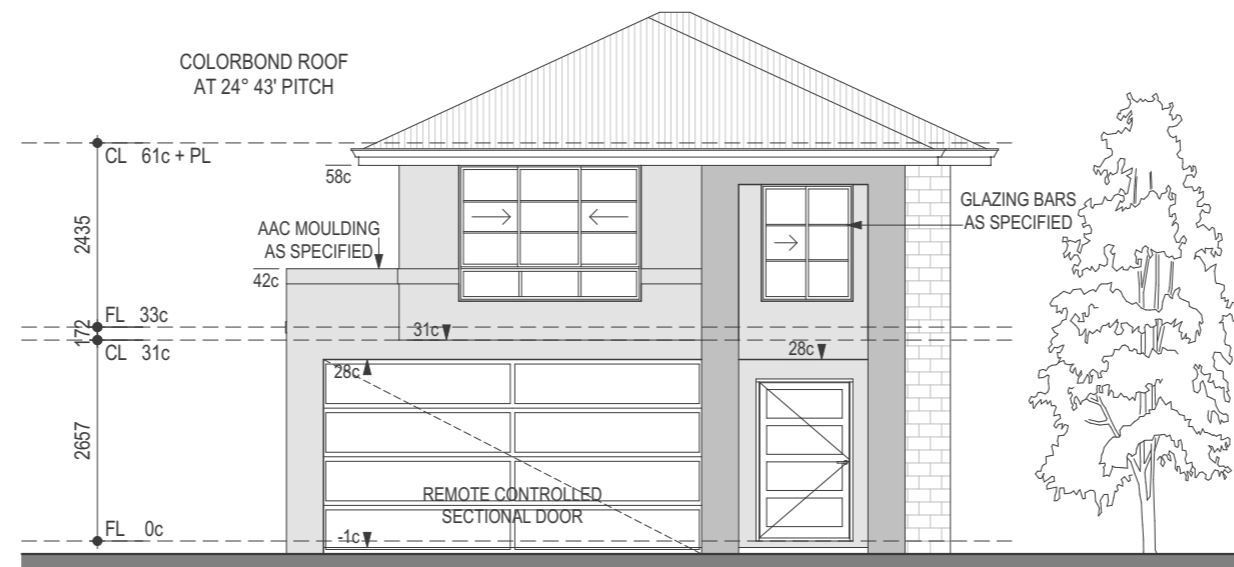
COLORBOND ROOF
AT 24° 43' PITCH

CL 61c + PL

58c

2435

AAC MOULDING
AS SPECIFIED

42c

GLAZING BARS
AS SPECIFIED

FL 33c

172

CL 31c

31c

28c

28c

2657

REMOTE CONTROLLED
SECTIONAL DOOR

FL 0c

-1c